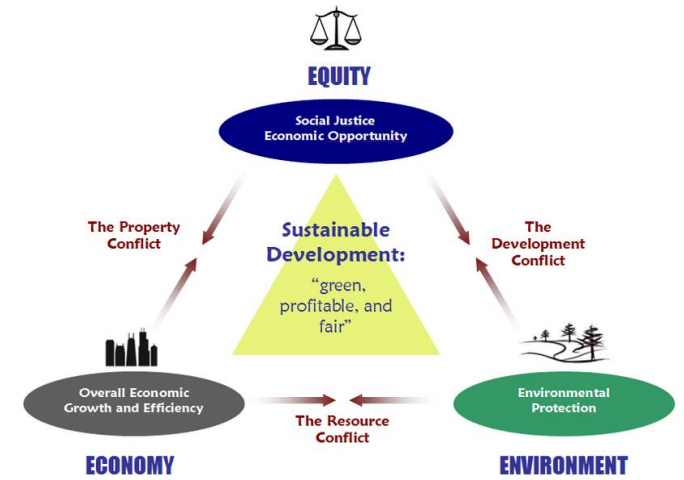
EQUITY

Social Justice
Economic Opportunity

The Property Conflict

Sustainable Development:
"green, profitable, and fair"

The Development Conflict

Overall Economic Growth and Efficiency

The Resource Conflict

Environmental Protection

ECONOMY

ENVIRONMENT